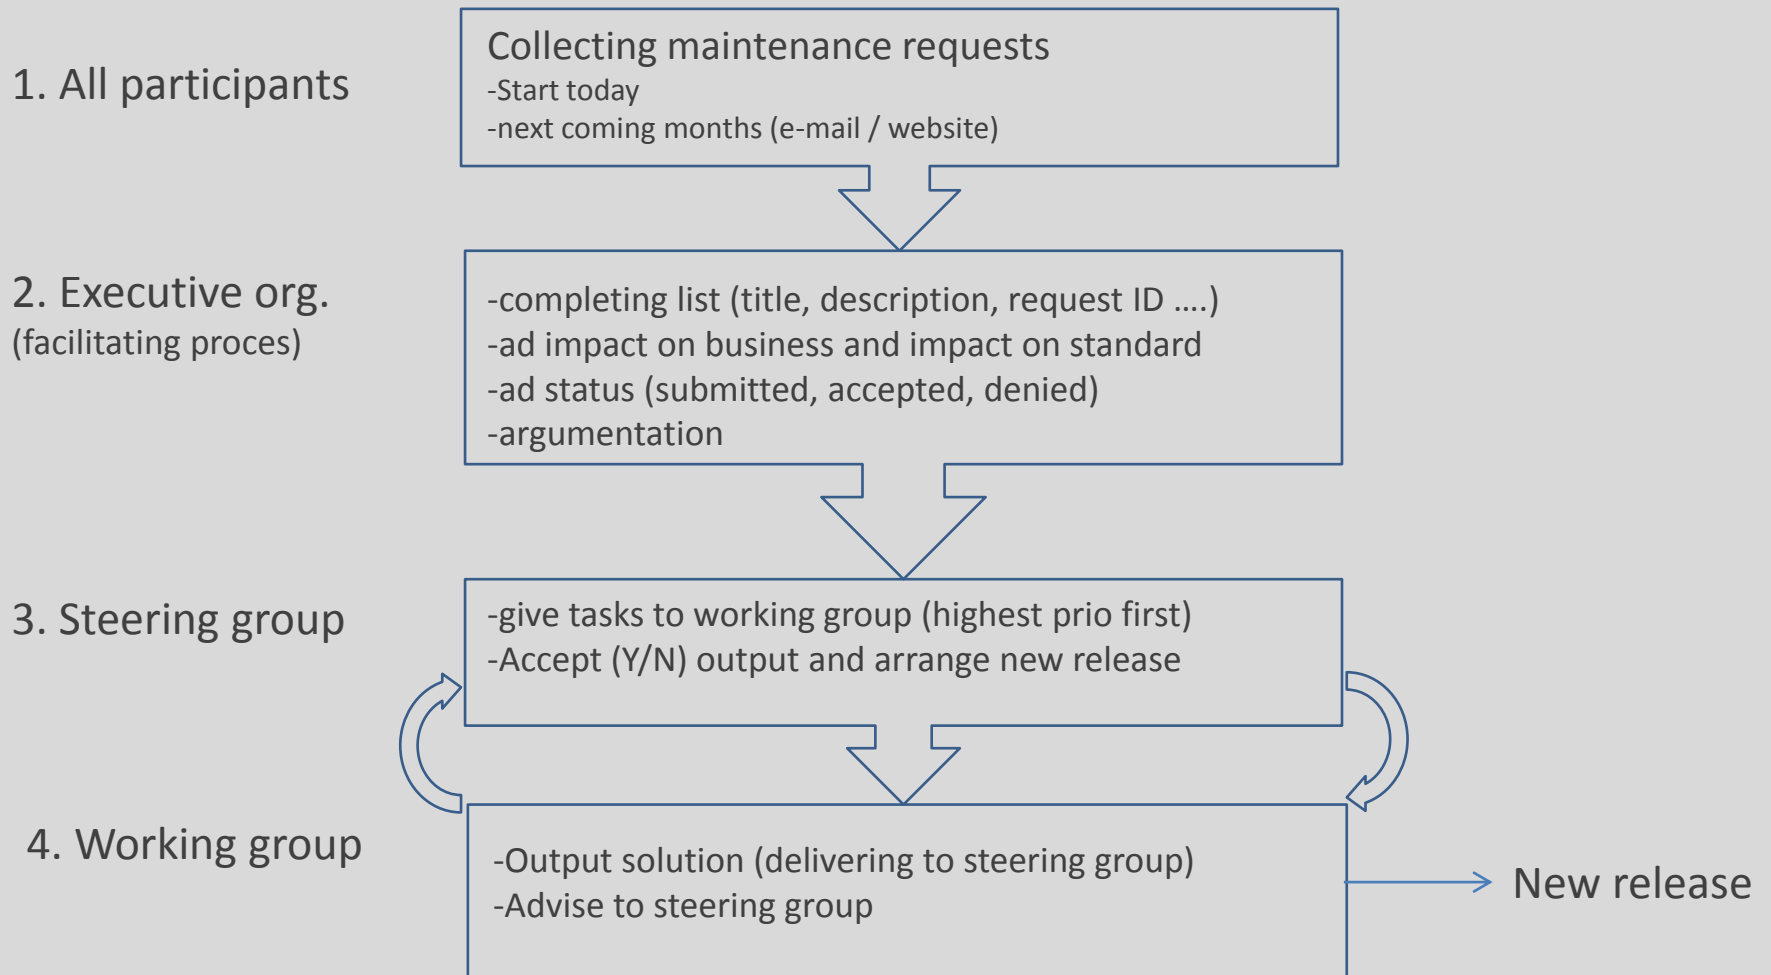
1. All participants

Collecting maintenance requests
-Start today
-next coming months (e-mail / website)

2. Executive org.
(facilitating proces)

-completing list (title, description, request ID ….)
-ad impact on business and impact on standard
-ad status (submitted, accepted, denied)
-argumentation

3. Steering group

-give tasks to working group (highest prio first)
-Accept (Y/N) output and arrange new release

4. Working group

-Output solution (delivering to steering group)
-Advise to steering group

New release